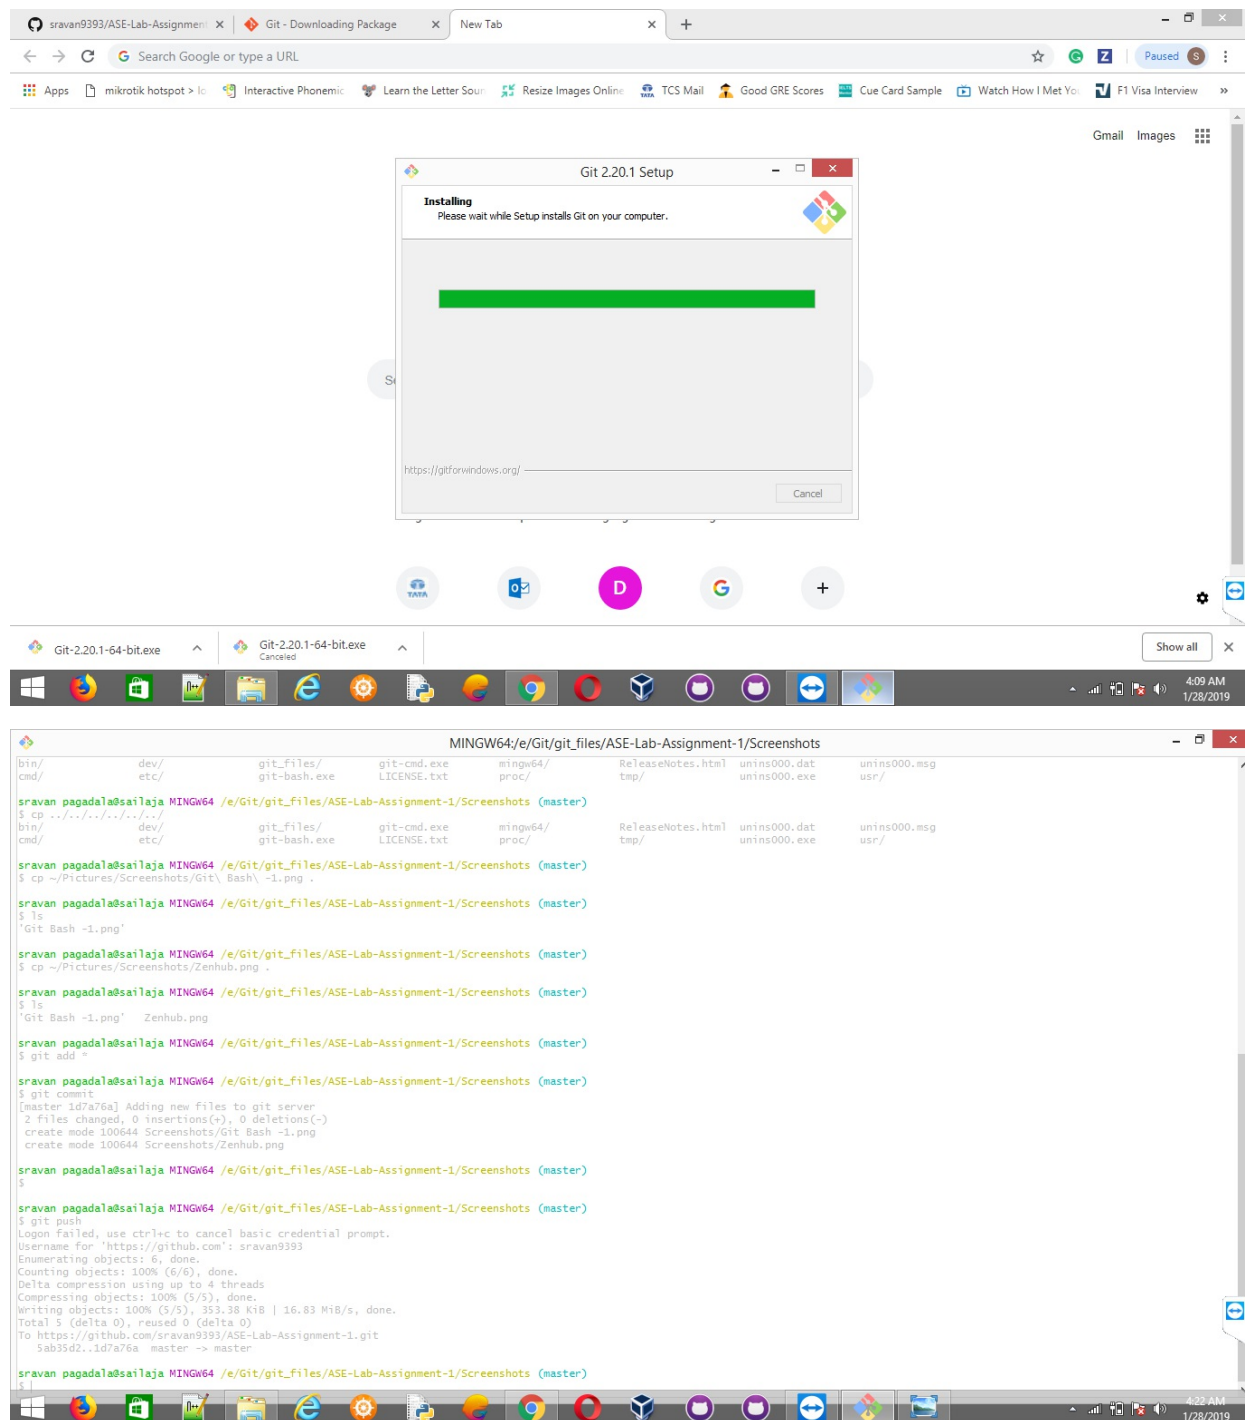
sravan9393/ASE-Lab-Assignment ×
Git - Downloading Package ×
New Tab ×
+

Search Google or type a URL

Paused S

Apps   mikrotik hotspot > lo   Interactive Phonemic   Learn the Letter Soun   Resize Images Online   TCS Mail   Good GRE Scores   Cue Card Sample   Watch How I Met Yo   F1 Visa Interview   »

Gmail   Images

Git 2.20.1 Setup

Installing
Please wait while Setup installs Git on your computer.

https://gitforwindows.org/

Cancel

D

Git-2.20.1-64-bit.exe
Git-2.20.1-64-bit.exe
Canceled
Show all

4:09 AM
1/28/2019

MINGW64:/e/Git/git_files/ASE-Lab-Assignment-1/Screenshots

bin/ dev/ git_files/ git-cmd.exe mingw64/ ReleaseNotes.html unins000.dat unins000.msg
cmd/ etc/ git-bash.exe LICENSE.txt proc/ tmp/ unins000.exe usr/

sravan pagadala@sailaja MINGW64 /e/Git/git_files/ASE-Lab-Assignment-1/Screenshots (master)
$ cp ../../../../../
bin/ dev/ git_files/ git-cmd.exe mingw64/ ReleaseNotes.html unins000.dat unins000.msg
cmd/ etc/ git-bash.exe LICENSE.txt proc/ tmp/ unins000.exe usr/

sravan pagadala@sailaja MINGW64 /e/Git/git_files/ASE-Lab-Assignment-1/Screenshots (master)
$ cp ~/Pictures/Screenshots/Git\ Bash\ -1.png .

sravan pagadala@sailaja MINGW64 /e/Git/git_files/ASE-Lab-Assignment-1/Screenshots (master)
$ ls
'Git Bash -1.png'

sravan pagadala@sailaja MINGW64 /e/Git/git_files/ASE-Lab-Assignment-1/Screenshots (master)
$ cp ~/Pictures/Screenshots/Zenhub.png .

sravan pagadala@sailaja MINGW64 /e/Git/git_files/ASE-Lab-Assignment-1/Screenshots (master)
$ ls
'Git Bash -1.png'  Zenhub.png

sravan pagadala@sailaja MINGW64 /e/Git/git_files/ASE-Lab-Assignment-1/Screenshots (master)
$ git add *

sravan pagadala@sailaja MINGW64 /e/Git/git_files/ASE-Lab-Assignment-1/Screenshots (master)
$ git commit
[master 1d7a76a] Adding new files to git server
 2 files changed, 0 insertions(+), 0 deletions(-)
 create mode 100644 Screenshots/Git Bash -1.png
 create mode 100644 Screenshots/Zenhub.png

sravan pagadala@sailaja MINGW64 /e/Git/git_files/ASE-Lab-Assignment-1/Screenshots (master)
$

sravan pagadala@sailaja MINGW64 /e/Git/git_files/ASE-Lab-Assignment-1/Screenshots (master)
$ git push
Logon failed, use ctrl+c to cancel basic credential prompt.
Username for 'https://github.com': sravan9393
Enumerating objects: 6, done.
Counting objects: 100% (6/6), done.
Delta compression using up to 4 threads
Compressing objects: 100% (5/5), done.
Writing objects: 100% (5/5), 353.38 KiB | 16.83 MiB/s, done.
Total 5 (delta 0), reused 0 (delta 0)
To https://github.com/sravan9393/ASE-Lab-Assignment-1.git
   5ab35d2..1d7a76a  master -> master

sravan pagadala@sailaja MINGW64 /e/Git/git_files/ASE-Lab-Assignment-1/Screenshots (master)
$

4:22 AM
1/28/2019